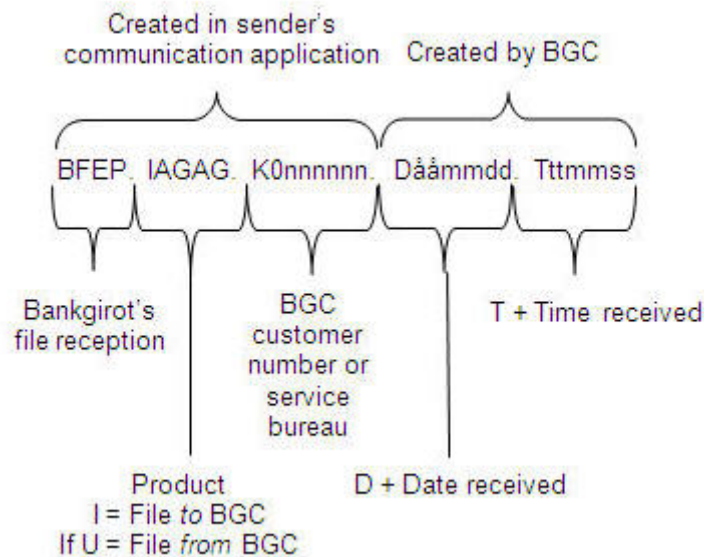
Created in sender's communication application

Created by BGC

BFEP. IAGAG. K0nnnnnn. Dååmmdd. Tttmmss

Bankgirot's file reception

BGC customer number or service bureau

T + Time received

Product
I = File *to* BGC
If U = File *from* BGC

D + Date received